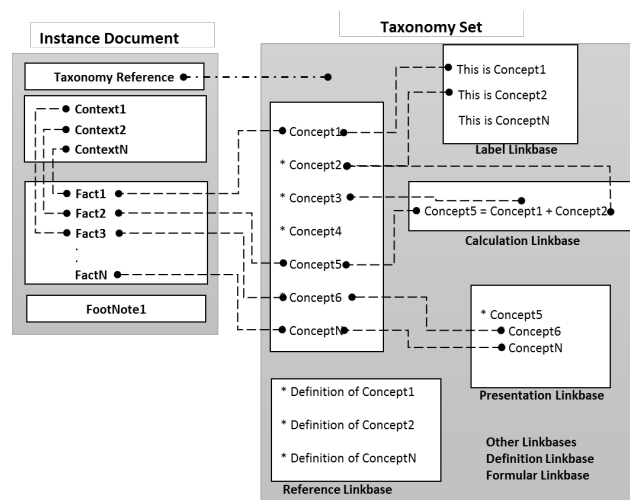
Instance Document

Taxonomy Reference

Context1
Context2
ContextN

Fact1
Fact2
Fact3
.
.
FactN

FootNote1

Taxonomy Set

Concept1
* Concept2
* Concept3
* Concept4
Concept5
Concept6
ConceptN

This is Concept1
This is Concept2
This is ConceptN
Label Linkbase

Concept5 = Concept1 + Concept2
Calculation Linkbase

* Concept5
Concept6
ConceptN
Presentation Linkbase

* Definition of Concept1
* Definition of Concept2
* Definition of ConceptN
Reference Linkbase

Other Linkbases
Definition Linkbase
Formular Linkbase